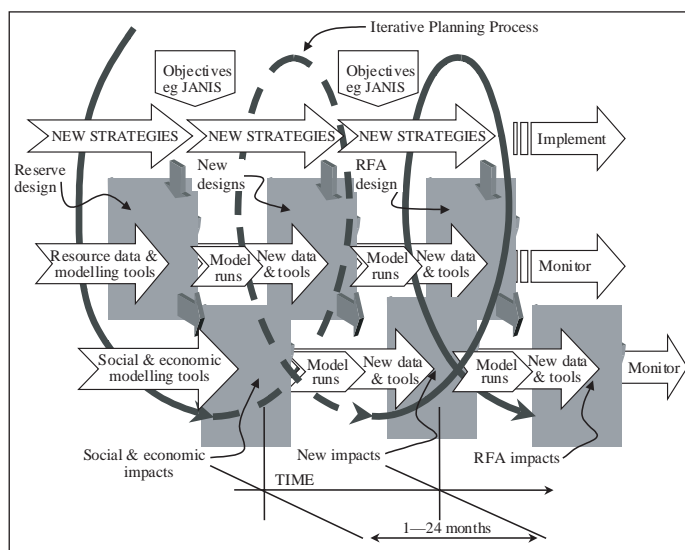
Iterative Planning Process

Objectives eg JANIS

Objectives eg JANIS

NEW STRATEGIES

NEW STRATEGIES

NEW STRATEGIES

Implement

Reserve design

New designs

RFA design

Resource data & modelling tools

Model runs

New data & tools

Model runs

New data & tools

Monitor

Social & economic modelling tools

Model runs

New data & tools

Model runs

New data & tools

Monitor

Social & economic impacts

New impacts

RFA impacts

TIME

1—24 months